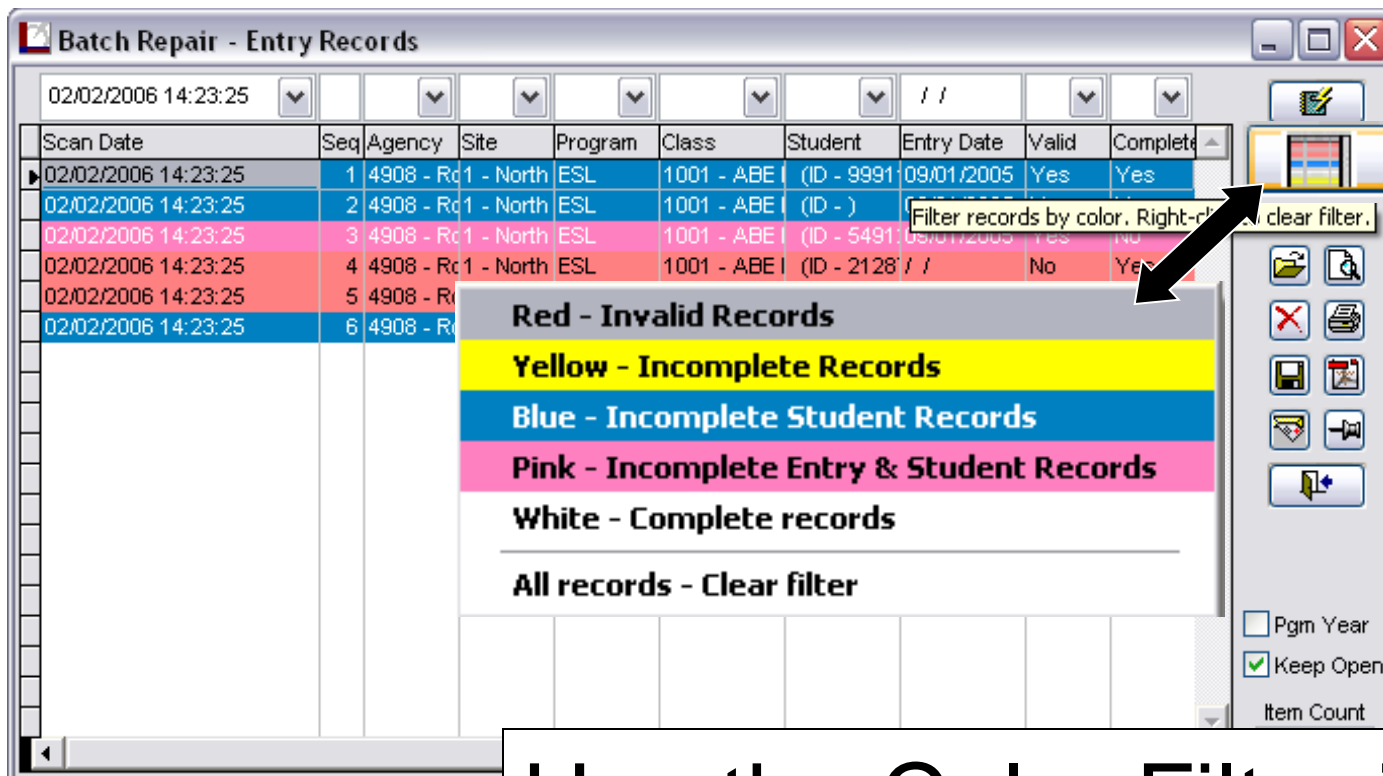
Batch Repair - Entry Records

02/02/2006 14:23:25 / /

| Scan Date | Seq | Agency | Site | Program | Class | Student | Entry Date | Valid | Complete |
|---|---|---|---|---|---|---|---|---|---|
| 02/02/2006 14:23:25 | 1 | 4908 - Ro | 1 - North | ESL | 1001 - ABE I | (ID - 9991 | 09/01/2005 | Yes | Yes |
| 02/02/2006 14:23:25 | 2 | 4908 - Ro | 1 - North | ESL | 1001 - ABE I | (ID - ) | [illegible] | | |
| 02/02/2006 14:23:25 | 3 | 4908 - Ro | 1 - North | ESL | 1001 - ABE I | (ID - 5491 | 09/01/2005 | Yes | No |
| 02/02/2006 14:23:25 | 4 | 4908 - Ro | 1 - North | ESL | 1001 - ABE I | (ID - 2128 | / / | No | Yes |
| 02/02/2006 14:23:25 | 5 | 4908 - Ro | | | | | | | |
| 02/02/2006 14:23:25 | 6 | 4908 - Ro | | | | | | | |

Filter records by color. Right-cl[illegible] clear filter.

Red - Invalid Records
Yellow - Incomplete Records
Blue - Incomplete Student Records
Pink - Incomplete Entry & Student Records
White - Complete records
All records - Clear filter

Pgm Year
Keep Open
Item Count

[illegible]